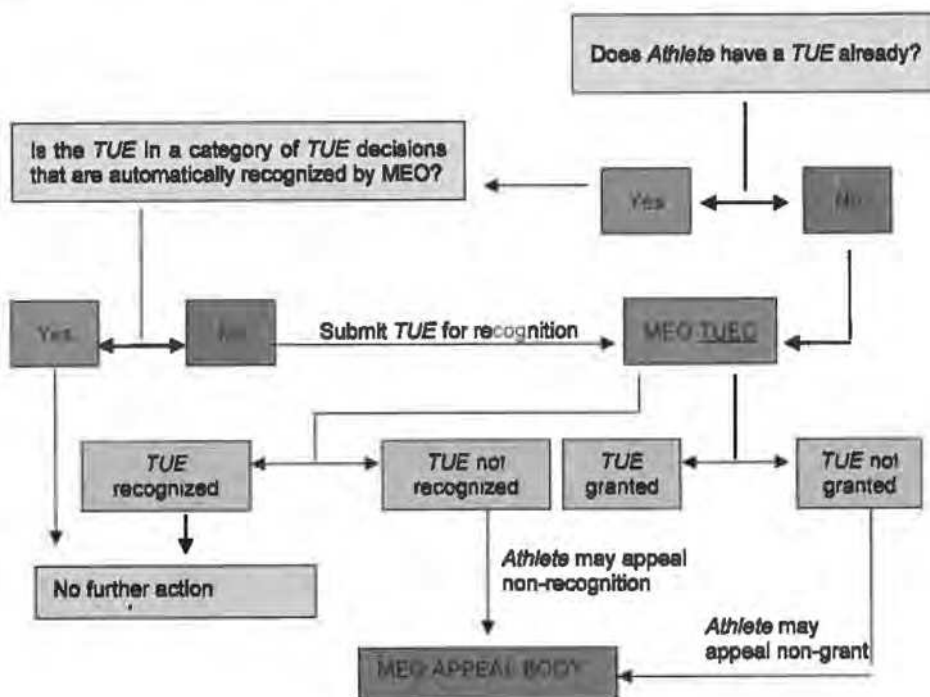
Does *Athlete* have a *TUE* already?

Is the *TUE* in a category of *TUE* decisions that are automatically recognized by MEO?

Yes

No

Yes

No

Submit *TUE* for recognition

MEO TUEC

*TUE* recognized

*TUE* not recognized

*TUE* granted

*TUE* not granted

No further action

*Athlete* may appeal non-recognition

*Athlete* may appeal non-grant

MEO APPEAL BODY